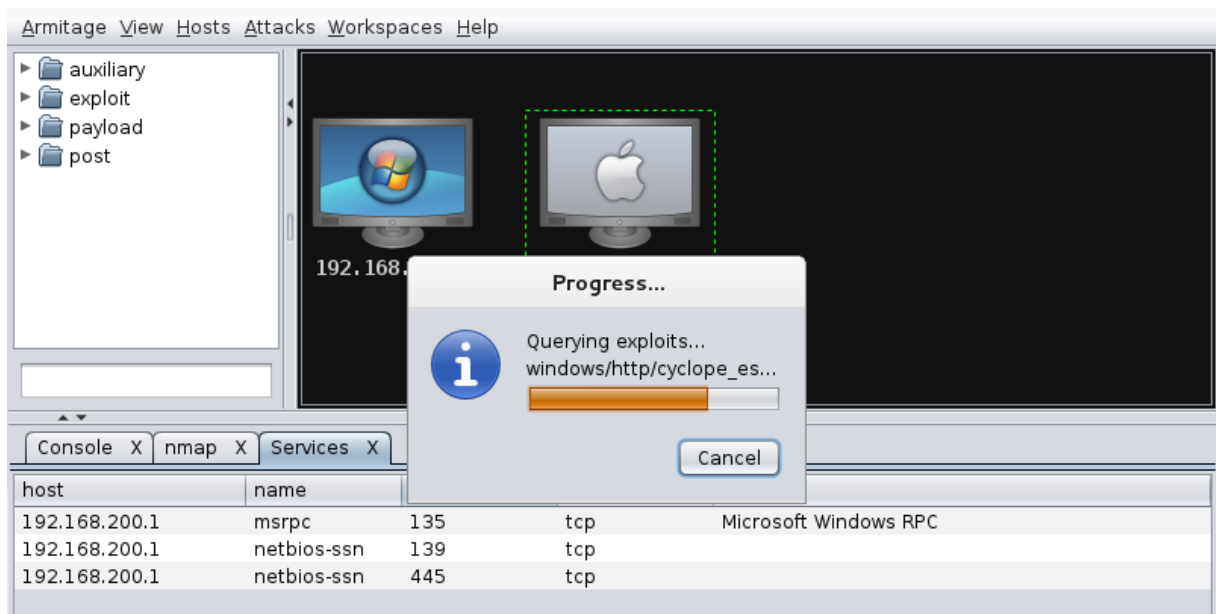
Armitage View Hosts Attacks Workspaces Help

auxiliary
exploit
payload
post

192.168.

Progress...

Querying exploits...
windows/http/cyclope_es...

Cancel

Console X nmap X Services X

| host | name | | | |
|---|---|---|---|---|
| 192.168.200.1 | msrpc | 135 | tcp | Microsoft Windows RPC |
| 192.168.200.1 | netbios-ssn | 139 | tcp | |
| 192.168.200.1 | netbios-ssn | 445 | tcp | |